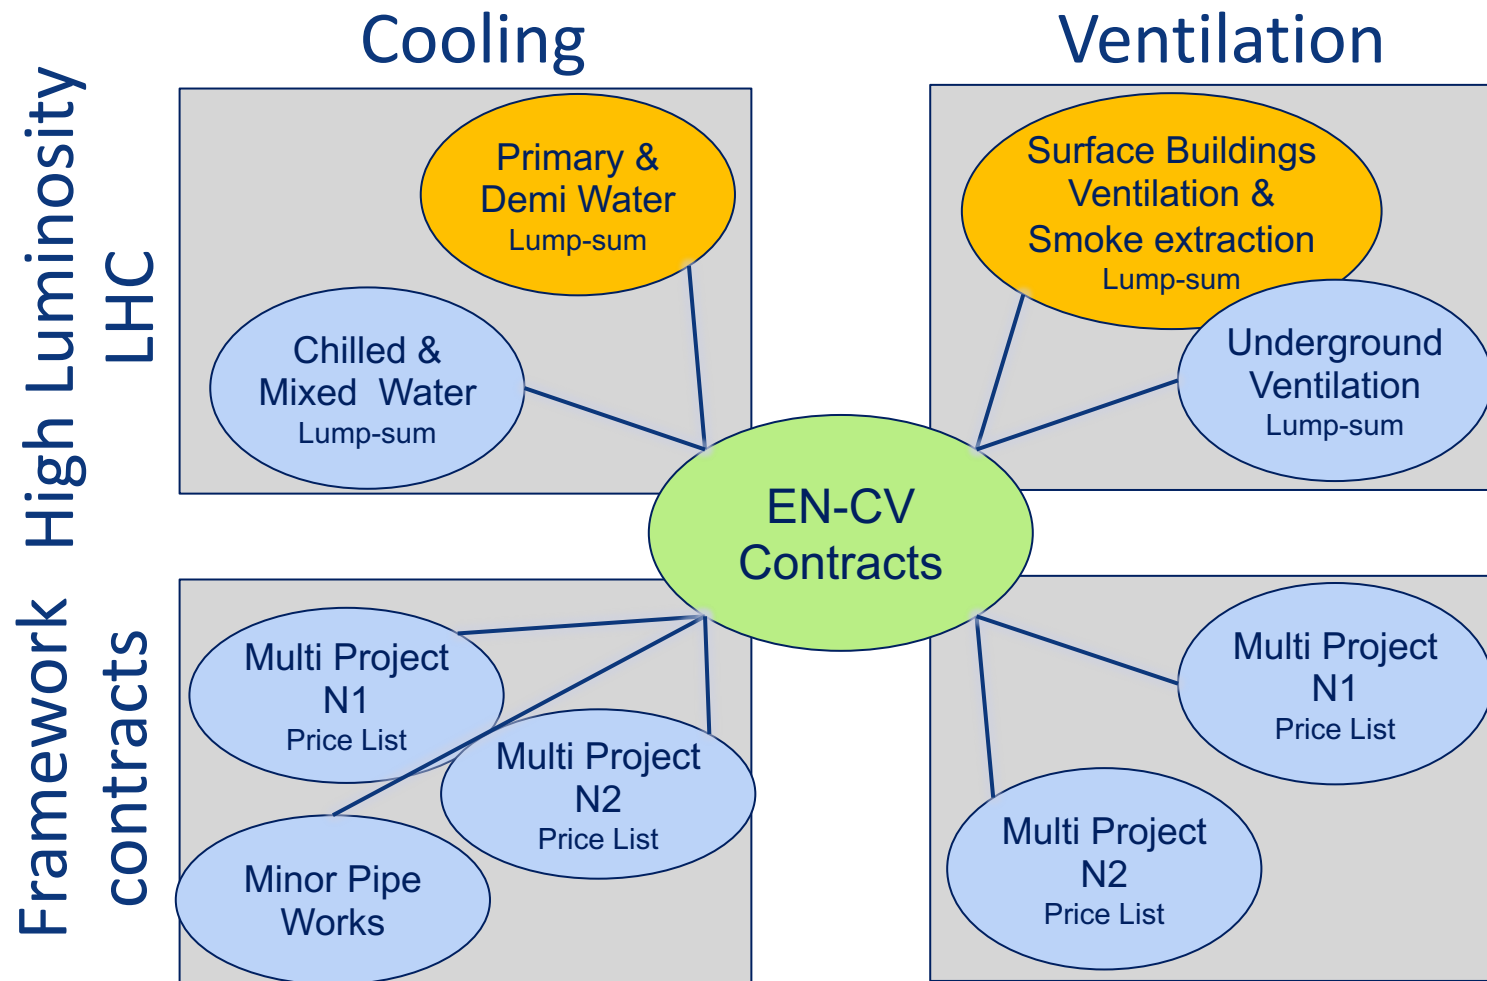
Cooling

Ventilation

High Luminosity LHC

Framework contracts

Primary & Demi Water
Lump-sum

Chilled & Mixed Water
Lump-sum

Surface Buildings Ventilation & Smoke extraction
Lump-sum

Underground Ventilation
Lump-sum

EN-CV Contracts

Multi Project N1
Price List

Multi Project N2
Price List

Minor Pipe Works

Multi Project N1
Price List

Multi Project N2
Price List